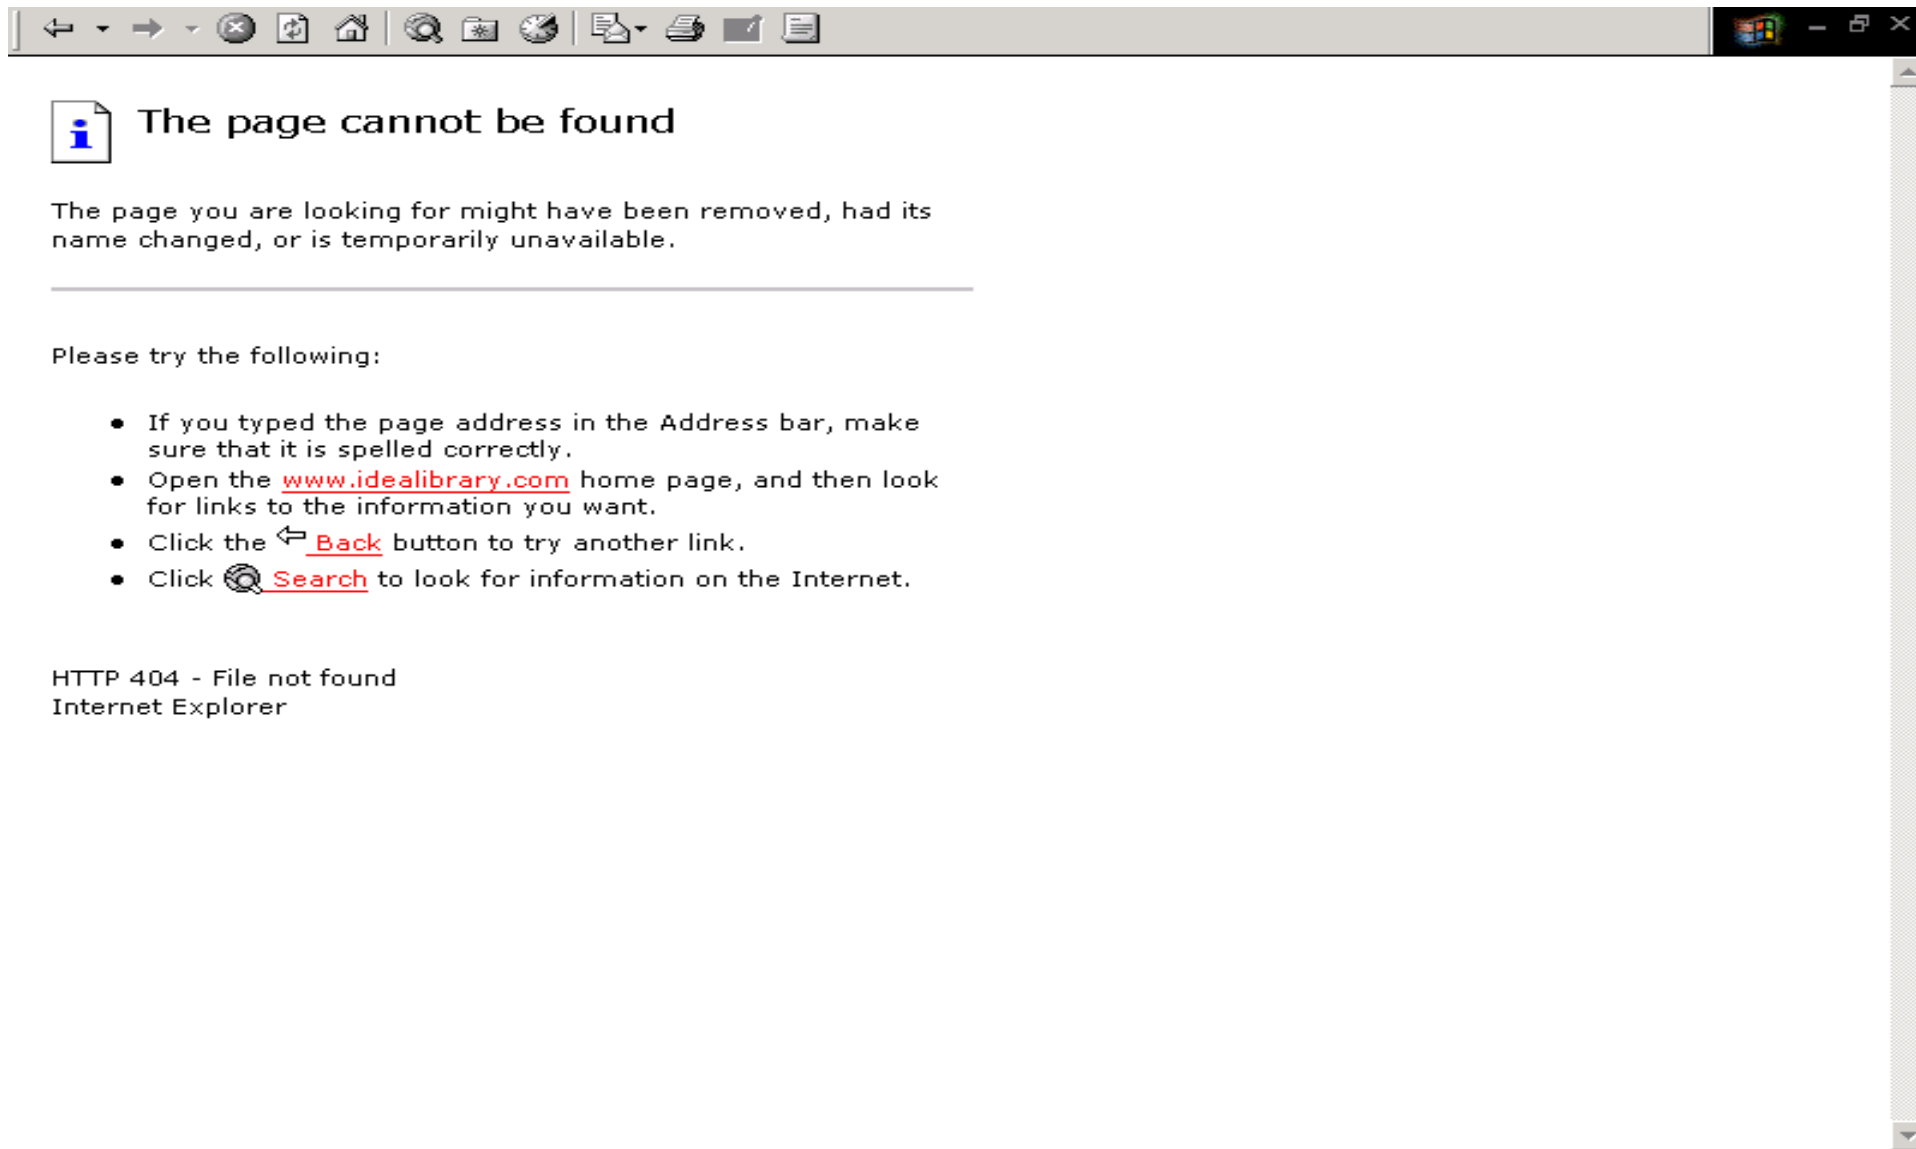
The page cannot be found

The page you are looking for might have been removed, had its name changed, or is temporarily unavailable.

Please try the following:

- If you typed the page address in the Address bar, make sure that it is spelled correctly.
- Open the www.idealibrary.com home page, and then look for links to the information you want.
- Click the Back button to try another link.
- Click Search to look for information on the Internet.

HTTP 404 - File not found
Internet Explorer